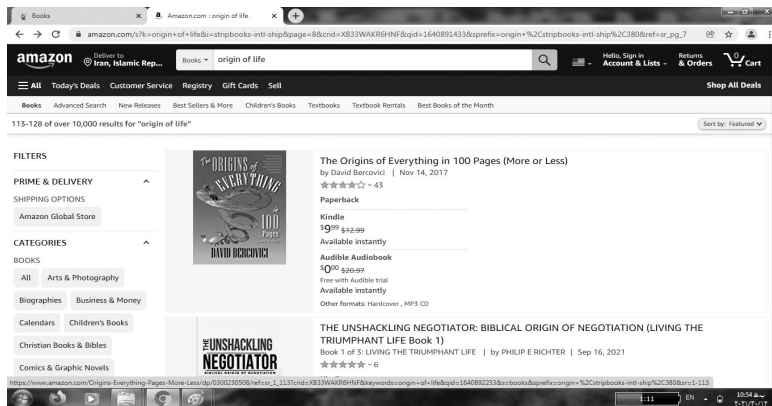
Books ×
Amazon.com : origin of life ×
amazon.com/s?k=origin+of+life&i=stripbooks-intl-ship&page=8&crid=XB33WAKR6HNF&qid=1640891433&sprefix=origin+%2Cstripbooks-intl-ship%2C380&ref=sr_pg_7

amazon Deliver to Iran, Islamic Rep... Books origin of life Hello, Sign in Account & Lists Returns & Orders 0 Cart

All Today's Deals Customer Service Registry Gift Cards Sell Shop All Deals

Books Advanced Search New Releases Best Sellers & More Children's Books Textbooks Textbook Rentals Best Books of the Month

113-128 of over 10,000 results for "origin of life" Sort by: Featured

FILTERS

PRIME & DELIVERY

SHIPPING OPTIONS

Amazon Global Store

CATEGORIES

BOOKS

All Arts & Photography

Biographies Business & Money

Calendars Children's Books

Christian Books & Bibles

Comics & Graphic Novels

THE ORIGINS of EVERYTHING in 100 Pages DAVID BERCOVICI

The Origins of Everything in 100 Pages (More or Less)
by David Bercovici | Nov 14, 2017
43
Paperback
Kindle
$9^{99}$ $12.99
Available instantly
Audible Audiobook
$0^{00}$ $20.97
Free with Audible trial
Available instantly
Other formats: Hardcover , MP3 CD

THE UNSHACKLING NEGOTIATOR

THE UNSHACKLING NEGOTIATOR: BIBLICAL ORIGIN OF NEGOTIATION (LIVING THE TRIUMPHANT LIFE Book 1)
Book 1 of 3: LIVING THE TRIUMPHANT LIFE | by PHILIP E RICHTER | Sep 16, 2021
6

https://www.amazon.com/Origins-Everything-Pages-More-Less/dp/0300230508/ref=sr_1_113?crid=XB33WAKR6HNF&keywords=origin+of+life&qid=1640892233&s=books&sprefix=origin+%2Cstripbooks-intl-ship%2C380&sr=1-113

1:11 EN 10:54